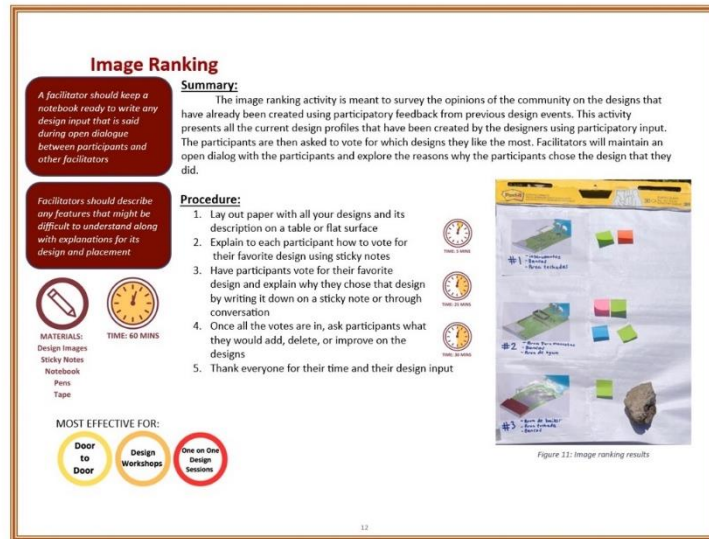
Image Ranking

A facilitator should keep a notebook ready to write any design input that is said during open dialogue between participants and other facilitators

Facilitators should describe any features that might be difficult to understand along with explanations for its design and placement

MATERIALS:
Design Images
Sticky Notes
Notebook
Pens
Tape

TIME: 60 MINS

MOST EFFECTIVE FOR:
Door to Door
Design Workshops
One on One Design Sessions

Summary:
The image ranking activity is meant to survey the opinions of the community on the designs that have already been created using participatory feedback from previous design events. This activity presents all the current design profiles that have been created by the designers using participatory input. The participants are then asked to vote for which designs they like the most. Facilitators will maintain an open dialog with the participants and explore the reasons why the participants chose the design that they did.

Procedure:
1. Lay out paper with all your designs and its description on a table or flat surface
2. Explain to each participant how to vote for their favorite design using sticky notes
3. Have participants vote for their favorite design and explain why they chose that design by writing it down on a sticky note or through conversation
4. Once all the votes are in, ask participants what they would add, delete, or improve on the designs
5. Thank everyone for their time and their design input

TIME: 5 MINS
TIME: 25 MINS
TIME: 30 MINS

Post-it

#1
#2
#3

Figure 11: Image ranking results

12